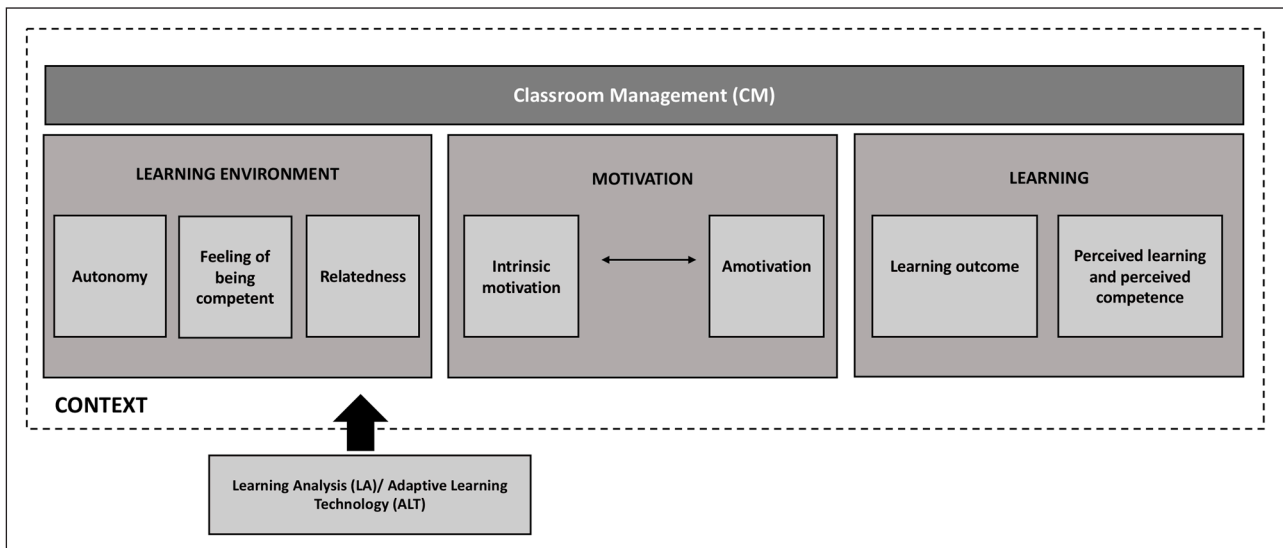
Classroom Management (CM)

LEARNING ENVIRONMENT

Autonomy

Feeling of being competent

Relatedness

MOTIVATION

Intrinsic motivation

Amotivation

LEARNING

Learning outcome

Perceived learning and perceived competence

CONTEXT

Learning Analysis (LA)/ Adaptive Learning Technology (ALT)